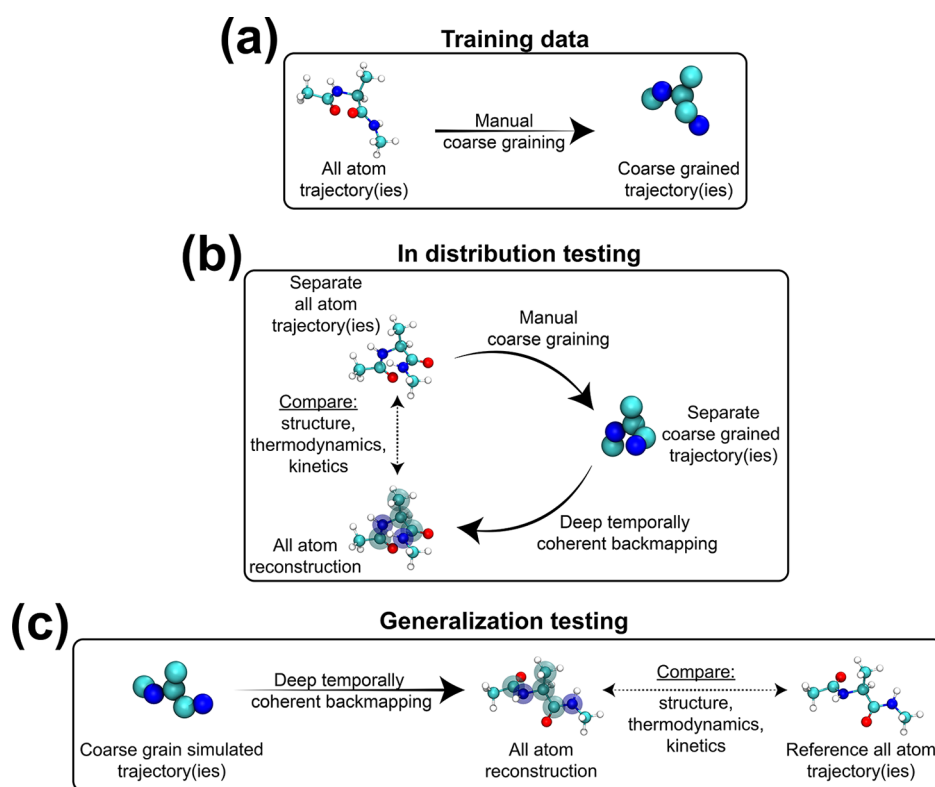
(a)

Training data

All atom trajectory(ies)

Manual coarse graining

Coarse grained trajectory(ies)

(b)

In distribution testing

Separate all atom trajectory(ies)

Manual coarse graining

Compare: structure, thermodynamics, kinetics

Separate coarse grained trajectory(ies)

All atom reconstruction

Deep temporally coherent backmapping

(c)

Generalization testing

Coarse grain simulated trajectory(ies)

Deep temporally coherent backmapping

All atom reconstruction

Compare: structure, thermodynamics, kinetics

Reference all atom trajectory(ies)